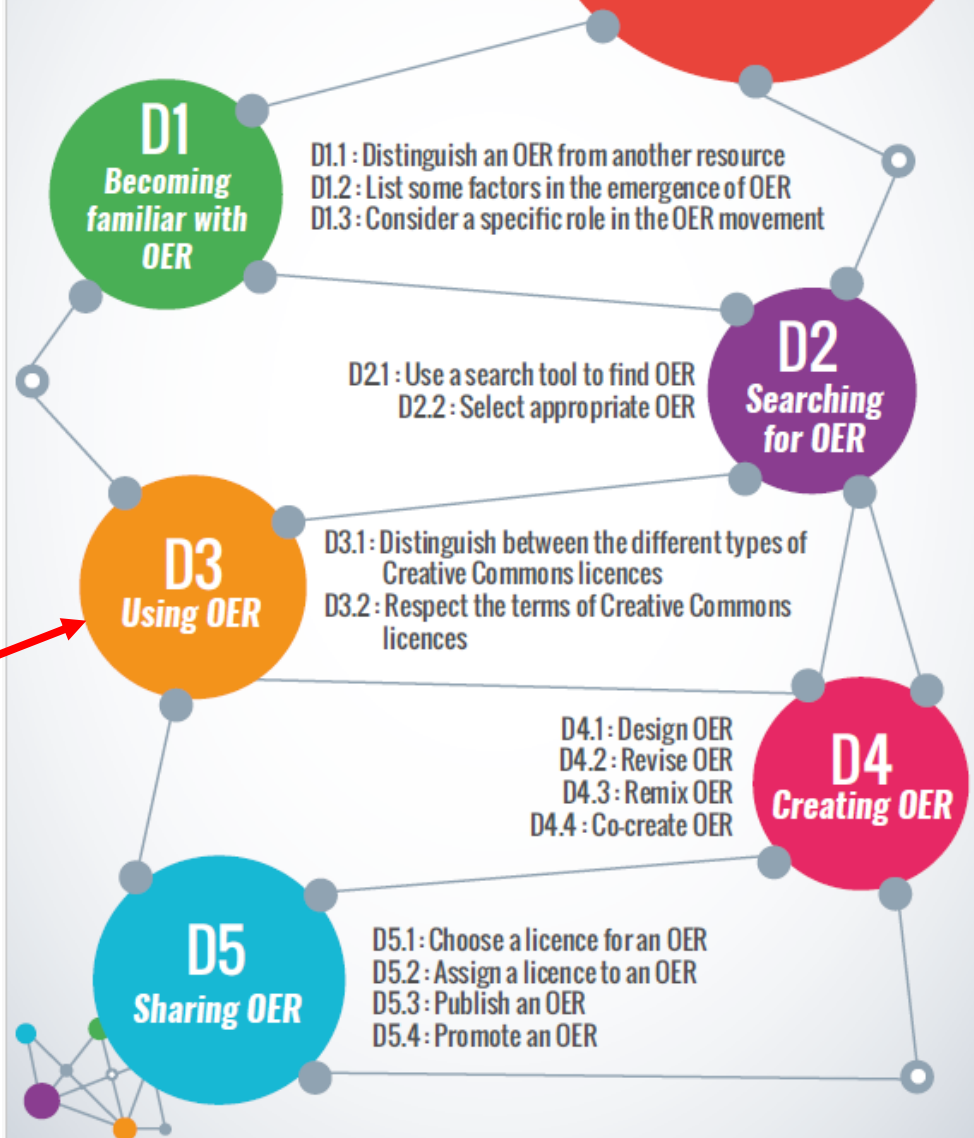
D1
Becoming familiar with OER

D1.1 : Distinguish an OER from another resource
D1.2 : List some factors in the emergence of OER
D1.3 : Consider a specific role in the OER movement

D2
Searching for OER

D2.1 : Use a search tool to find OER
D2.2 : Select appropriate OER

D3
Using OER

D3.1 : Distinguish between the different types of Creative Commons licences
D3.2 : Respect the terms of Creative Commons licences

D4
Creating OER

D4.1 : Design OER
D4.2 : Revise OER
D4.3 : Remix OER
D4.4 : Co-create OER

D5
Sharing OER

D5.1 : Choose a licence for an OER
D5.2 : Assign a licence to an OER
D5.3 : Publish an OER
D5.4 : Promote an OER